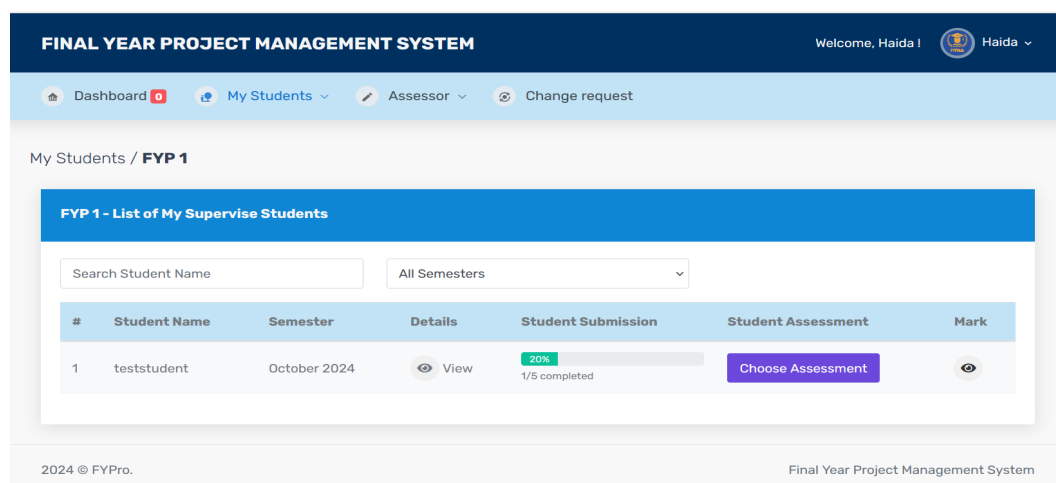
FINAL YEAR PROJECT MANAGEMENT SYSTEM

Welcome, Haida ! Haida

Dashboard 0 My Students Assessor Change request

My Students / **FYP 1**

FYP 1 - List of My Supervise Students

Search Student Name

All Semesters

| # | Student Name | Semester | Details | Student Submission | Student Assessment | Mark |
|---|---|---|---|---|---|---|
| 1 | teststudent | October 2024 | View | 20% 1/5 completed | Choose Assessment | |

2024 © FYPro.

Final Year Project Management System